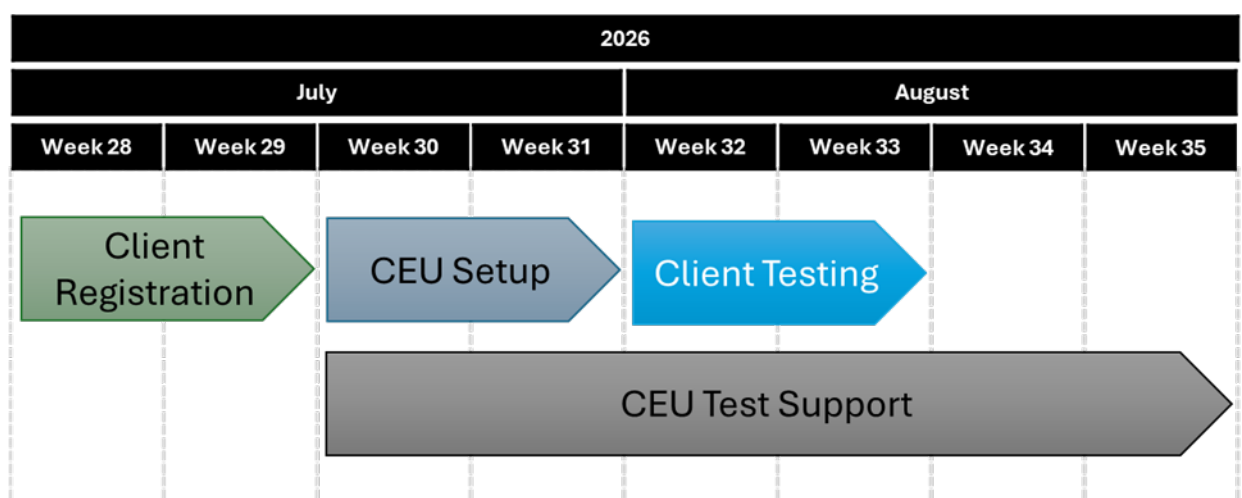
| 2026 | | | | | | | |
|---|---|---|---|---|---|---|---|
| July | | | | August | | | |
| Week 28 | Week 29 | Week 30 | Week 31 | Week 32 | Week 33 | Week 34 | Week 35 |

Client Registration

CEU Setup

Client Testing

CEU Test Support